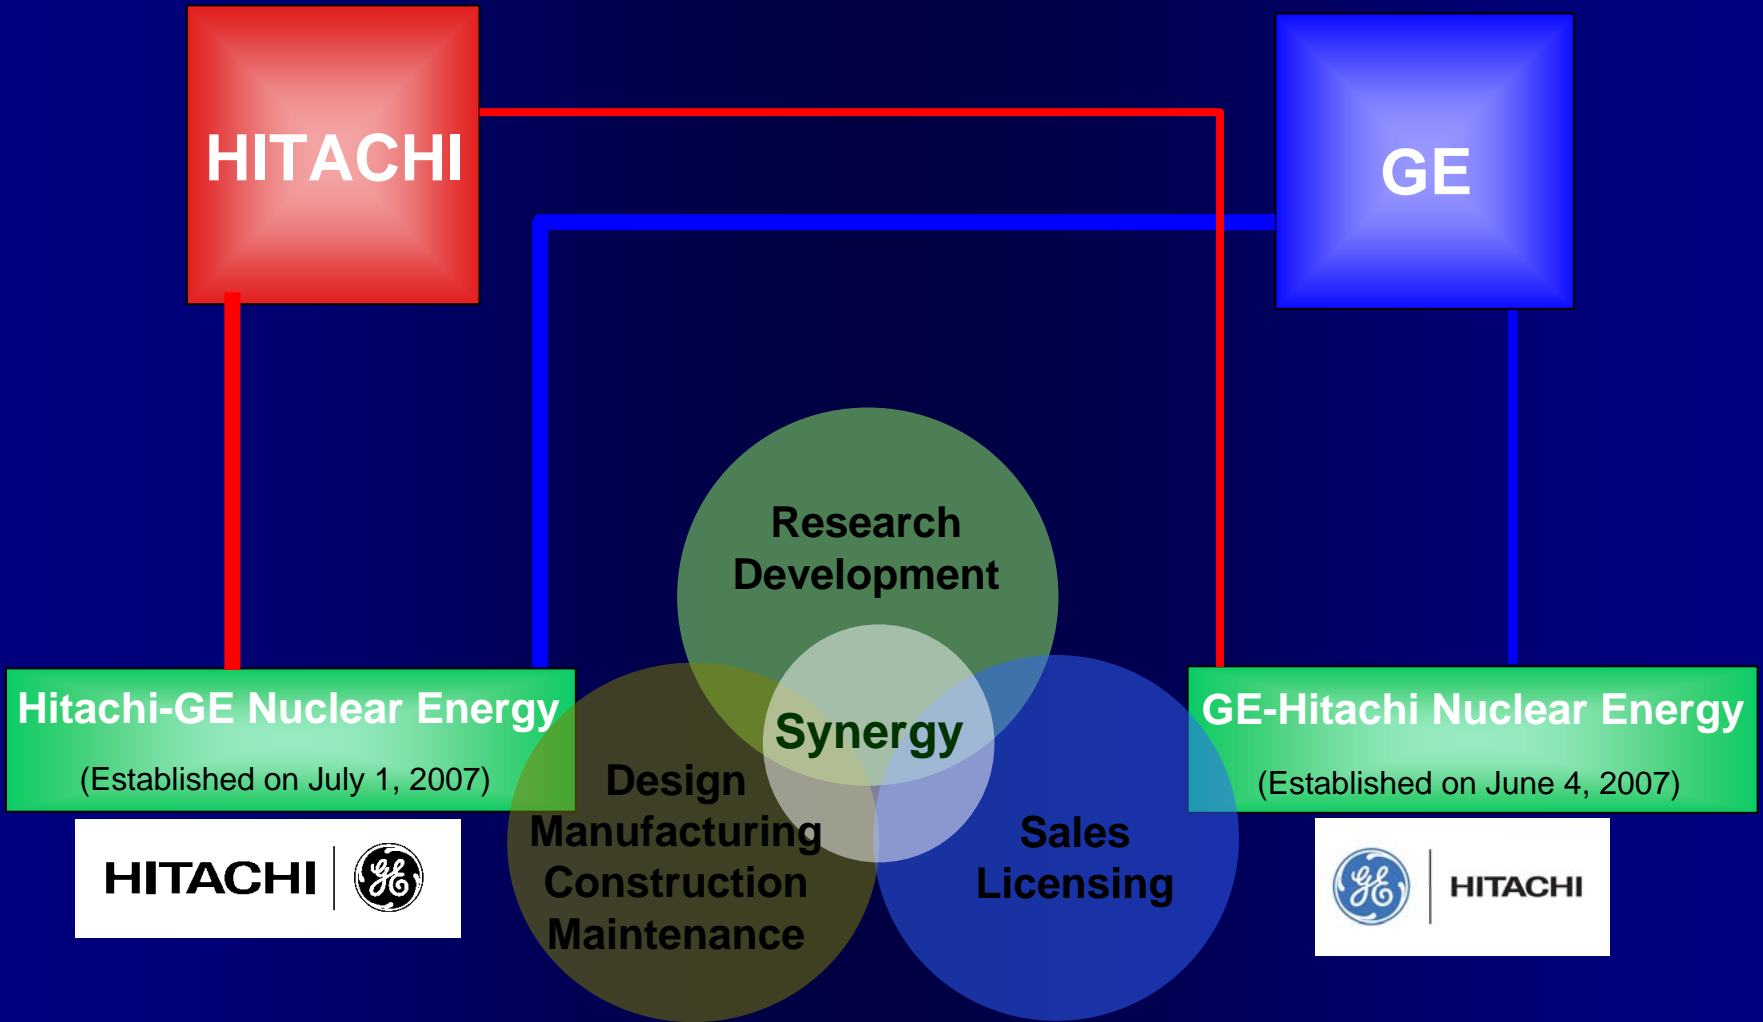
HITACHI

GE

Research
Development

Synergy

Hitachi-GE Nuclear Energy
(Established on July 1, 2007)

Design
Manufacturing
Construction
Maintenance

Sales
Licensing

GE-Hitachi Nuclear Energy
(Established on June 4, 2007)

HITACHI

HITACHI